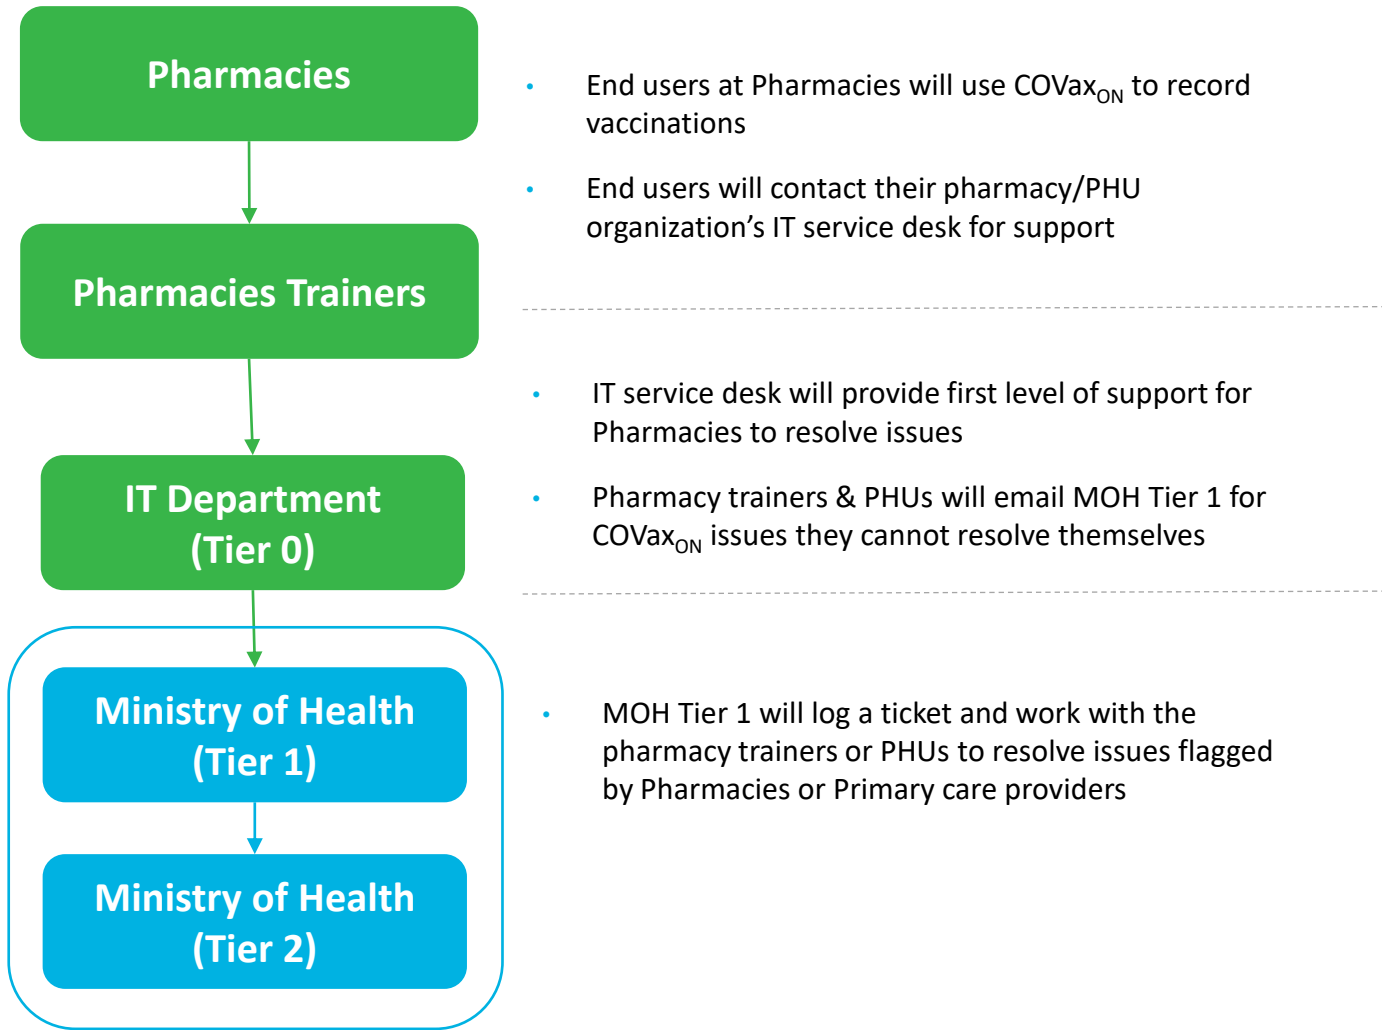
Pharmacies

Pharmacies Trainers

IT Department (Tier 0)

Ministry of Health (Tier 1)

Ministry of Health (Tier 2)

- End users at Pharmacies will use COVax$_{ON}$ to record vaccinations
- End users will contact their pharmacy/PHU organization’s IT service desk for support

- IT service desk will provide first level of support for Pharmacies to resolve issues
- Pharmacy trainers & PHUs will email MOH Tier 1 for COVax$_{ON}$ issues they cannot resolve themselves

- MOH Tier 1 will log a ticket and work with the pharmacy trainers or PHUs to resolve issues flagged by Pharmacies or Primary care providers